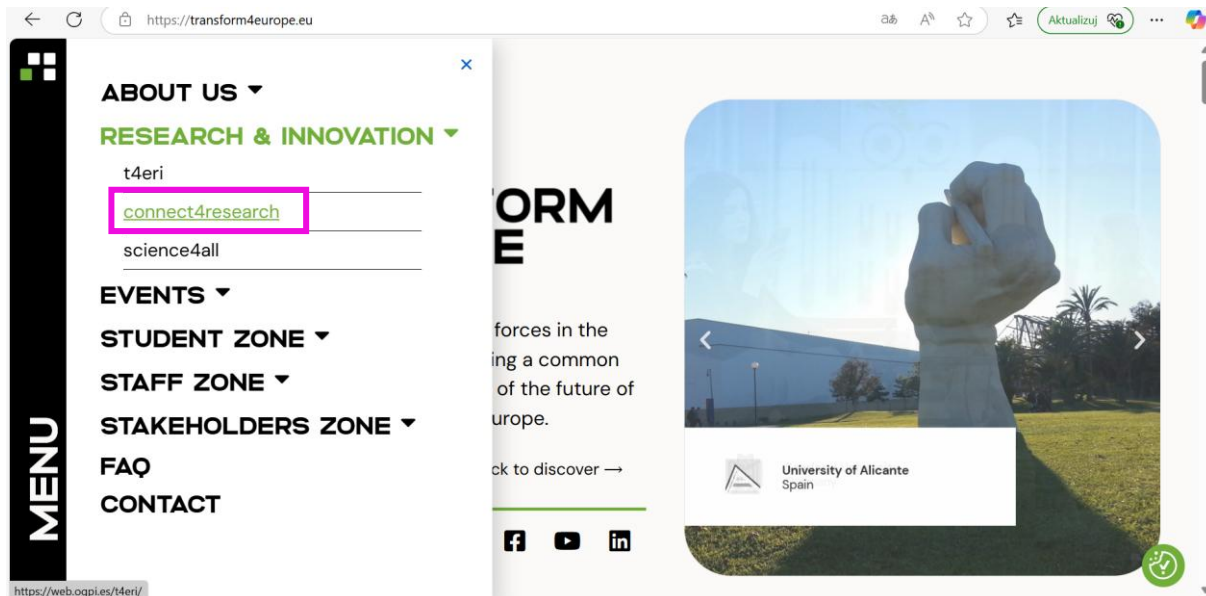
https://transform4europe.eu

Aktualizuj

MENU

ABOUT US ▾

RESEARCH & INNOVATION ▾

t4eri

connect4research

science4all

EVENTS ▾

STUDENT ZONE ▾

STAFF ZONE ▾

STAKEHOLDERS ZONE ▾

FAQ

CONTACT

×

ORM
E

forces in the
ing a common
of the future of
urope.

ck to discover ⟶

University of Alicante
Spain

https://web.ogpi.es/t4eri/